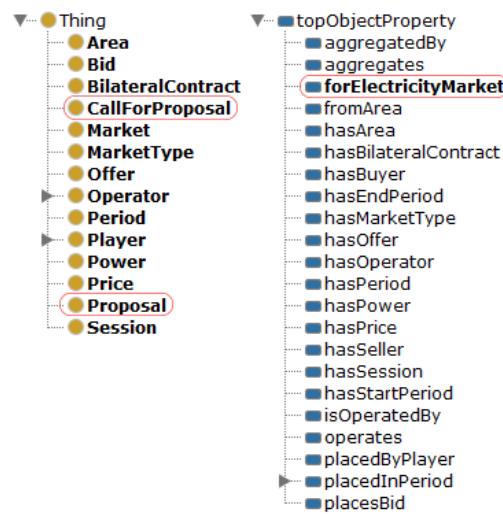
Thing
Area
Bid
BilateralContract
CallForProposal
Market
MarketType
Offer
Operator
Period
Player
Power
Price
Proposal
Session

topObjectProperty
aggregatedBy
aggregates
forElectricityMarket
fromArea
hasArea
hasBilateralContract
hasBuyer
hasEndPeriod
hasMarketType
hasOffer
hasOperator
hasPeriod
hasPower
hasPrice
hasSeller
hasSession
hasStartPeriod
isOperatedBy
operates
placedByPlayer
placedInPeriod
placesBid